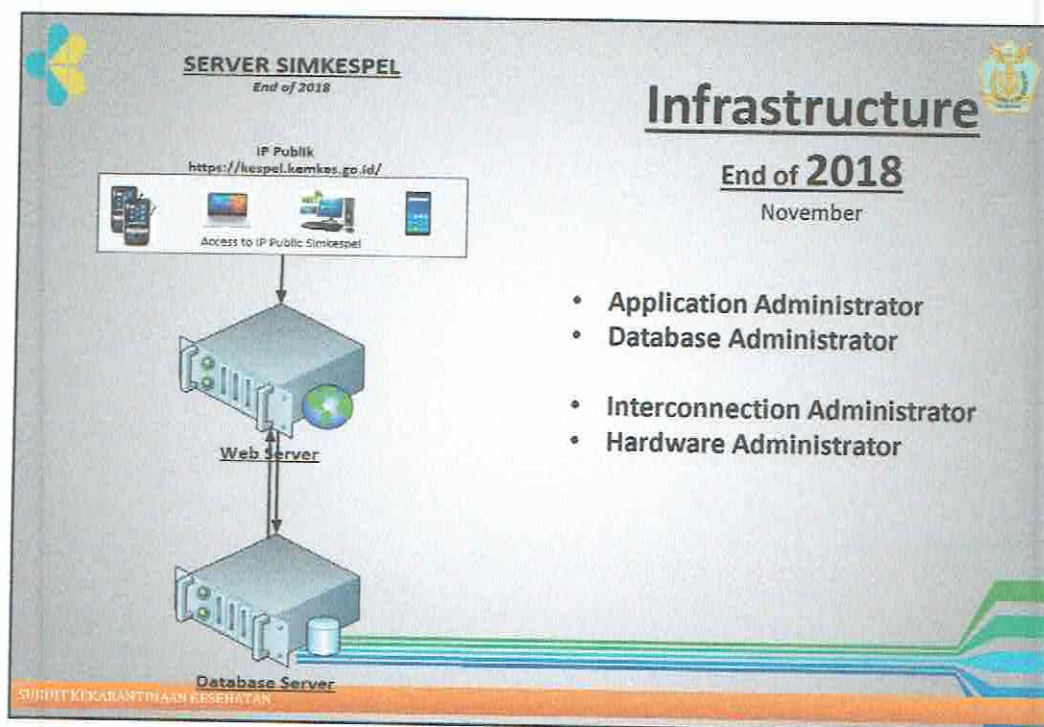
SERVER SIMKESPEL
End of 2018

IP Publik
https://kespel.kemkes.go.id/

Access to IP Public Simkespel

Web Server

Database Server

Infrastructure

End of 2018
November

• Application Administrator
• Database Administrator

• Interconnection Administrator
• Hardware Administrator

SUBDIT KEKARANTINAAN KESEHATAN